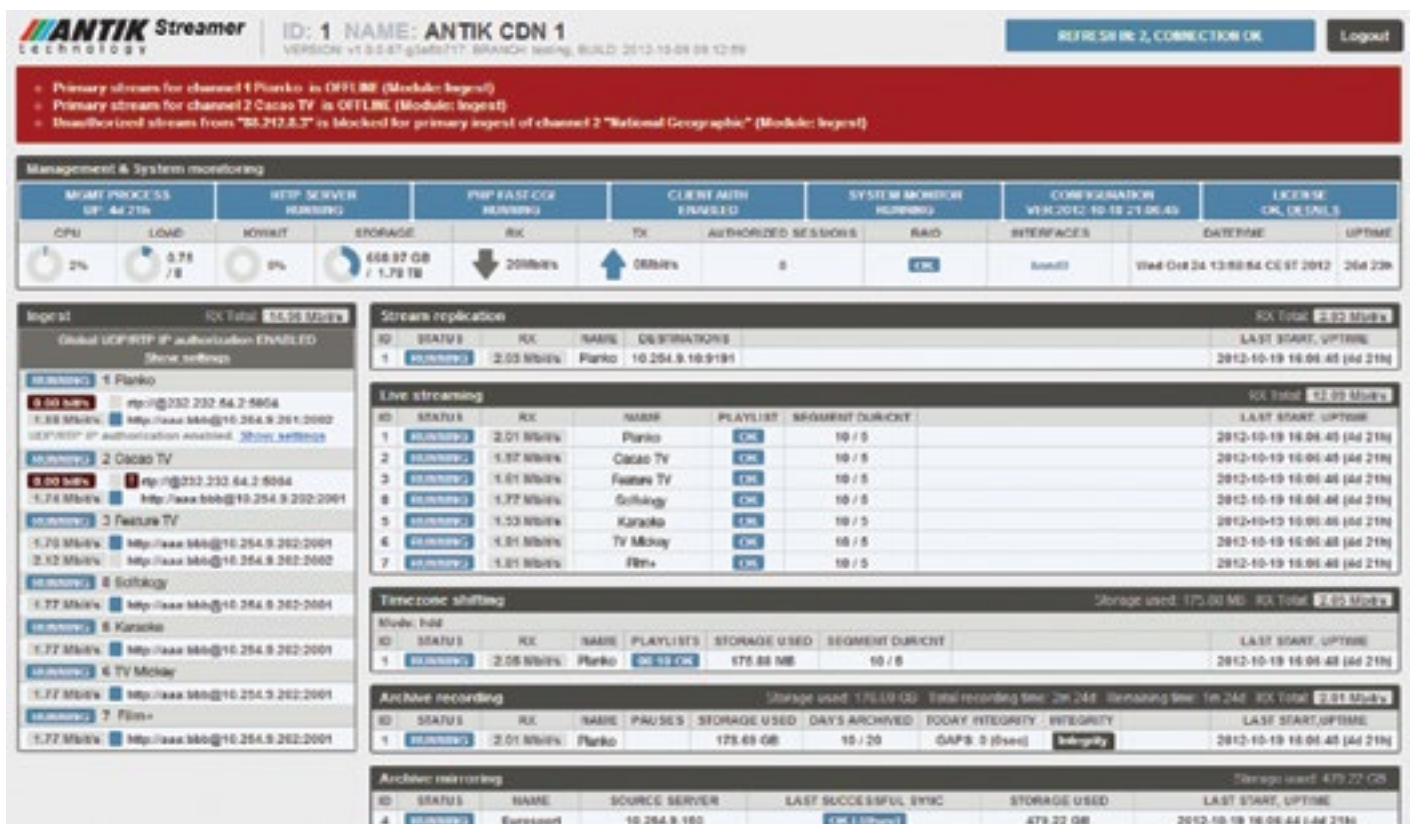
ANTIK Streamer technology

ID: 1 NAME: ANTIK CDN 1
VERSION: v1.0.0-87-g3a6b717, BRANCH: testing, BUILD: 2012-10-09 09:12:59

REFRESH IN 2, CONNECTION OK

Logout

- Primary stream for channel 1 Pianko is OFFLINE (Module: Ingest)
- Primary stream for channel 2 Cacao TV is OFFLINE (Module: Ingest)
- Unauthorized stream from "88.212.8.3" is blocked for primary ingest of channel 2 "National Geographic" (Module: Ingest)

Management & System monitoring

| MGMT PROCESS UP: 4d 21h | HTTP SERVER RUNNING | PHP FAST-CGI RUNNING | CLIENT AUTH ENABLED | SYSTEM MONITOR RUNNING | CONFIGURATION VER:2012-10-18 21:06:45 | LICENSE OK, DETAILS |
|---|---|---|---|---|---|---|

| CPU | LOAD | IOWAIT | STORAGE | RX | TX | AUTHORIZED SESSIONS | RAID | INTERFACES | DATETIME | UPTIME |
|---|---|---|---|---|---|---|---|---|---|---|
| 2% | 0.78 / 8 | 0% | 668.97 GB / 1.78 TB | 20Mbit/s | 0Mbit/s | 0 | OK | bond0 | Wed Oct 24 13:50:54 CEST 2012 | 26d 23h |

Ingest RX Total: 14.96 Mbit/s
Global UDP/RTP IP authorization ENABLED
Show settings
RUNNING 1 Pianko
0.00 bit/s rtp://@232.232.64.2:5004
1.88 Mbit/s http://aaa:bbb@10.254.9.201:2002
UDP/RTP IP authorization enabled. Show settings
RUNNING 2 Cacao TV
0.00 bit/s rtp://@232.232.64.2:5004
1.74 Mbit/s http://aaa:bbb@10.254.9.202:2001
RUNNING 3 Feature TV
1.70 Mbit/s http://aaa:bbb@10.254.9.202:2001
2.12 Mbit/s http://aaa:bbb@10.254.9.202:2002
RUNNING 8 Scifiology
1.77 Mbit/s http://aaa:bbb@10.254.9.202:2001
RUNNING 5 Karaoke
1.77 Mbit/s http://aaa:bbb@10.254.9.202:2001
RUNNING 6 TV Mickey
1.77 Mbit/s http://aaa:bbb@10.254.9.202:2001
RUNNING 7 Film+
1.77 Mbit/s http://aaa:bbb@10.254.9.202:2001

Stream replication RX Total: 2.03 Mbit/s

| ID | STATUS | RX | NAME | DESTINATIONS | LAST START, UPTIME |
|---|---|---|---|---|---|
| 1 | RUNNING | 2.03 Mbit/s | Pianko | 10.254.9.10:9191 | 2012-10-19 16:06:45 (4d 21h) |

Live streaming RX Total: 12.09 Mbit/s

| ID | STATUS | RX | NAME | PLAYLIST | SEGMENT DUR/CNT | LAST START, UPTIME |
|---|---|---|---|---|---|---|
| 1 | RUNNING | 2.01 Mbit/s | Pianko | OK | 10 / 5 | 2012-10-19 16:06:45 (4d 21h) |
| 2 | RUNNING | 1.57 Mbit/s | Cacao TV | OK | 10 / 5 | 2012-10-19 16:06:45 (4d 21h) |
| 3 | RUNNING | 1.61 Mbit/s | Feature TV | OK | 10 / 5 | 2012-10-19 16:06:45 (4d 21h) |
| 8 | RUNNING | 1.77 Mbit/s | Scifiology | OK | 10 / 5 | 2012-10-19 16:06:48 (4d 21h) |
| 5 | RUNNING | 1.53 Mbit/s | Karaoke | OK | 10 / 5 | 2012-10-19 16:06:46 (4d 21h) |
| 6 | RUNNING | 1.81 Mbit/s | TV Mickey | OK | 10 / 5 | 2012-10-19 16:06:48 (4d 21h) |
| 7 | RUNNING | 1.81 Mbit/s | Film+ | OK | 10 / 5 | 2012-10-19 16:06:48 (4d 21h) |

Timezone shifting Storage used: 175.88 MB RX Total: 2.05 Mbit/s
Mode: hdd

| ID | STATUS | RX | NAME | PLAYLISTS | STORAGE USED | SEGMENT DUR/CNT | LAST START, UPTIME |
|---|---|---|---|---|---|---|---|
| 1 | RUNNING | 2.05 Mbit/s | Pianko | 00:10 OK | 175.88 MB | 10 / 5 | 2012-10-19 16:06:48 (4d 21h) |

Archive recording Storage used: 175.69 GB Total recording time: 2m 24d Remaining time: 1m 24d RX Total: 2.01 Mbit/s

| ID | STATUS | RX | NAME | PAUSES | STORAGE USED | DAYS ARCHIVED | TODAY INTEGRITY | INTEGRITY | LAST START,UPTIME |
|---|---|---|---|---|---|---|---|---|---|
| 1 | RUNNING | 2.01 Mbit/s | Pianko | | 175.69 GB | 10 / 20 | GAPS: 0 (0sec) | Integrity | 2012-10-19 16:06:45 (4d 21h) |

Archive mirroring Storage used: 479.22 GB

| ID | STATUS | NAME | SOURCE SERVER | LAST SUCCESSFUL SYNC | STORAGE USED | LAST START, UPTIME |
|---|---|---|---|---|---|---|
| 4 | RUNNING | Eurosport | 10.254.9.160 | OK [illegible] | 479.22 GB | 2012-10-19 16:06:44 (4d 21h) |